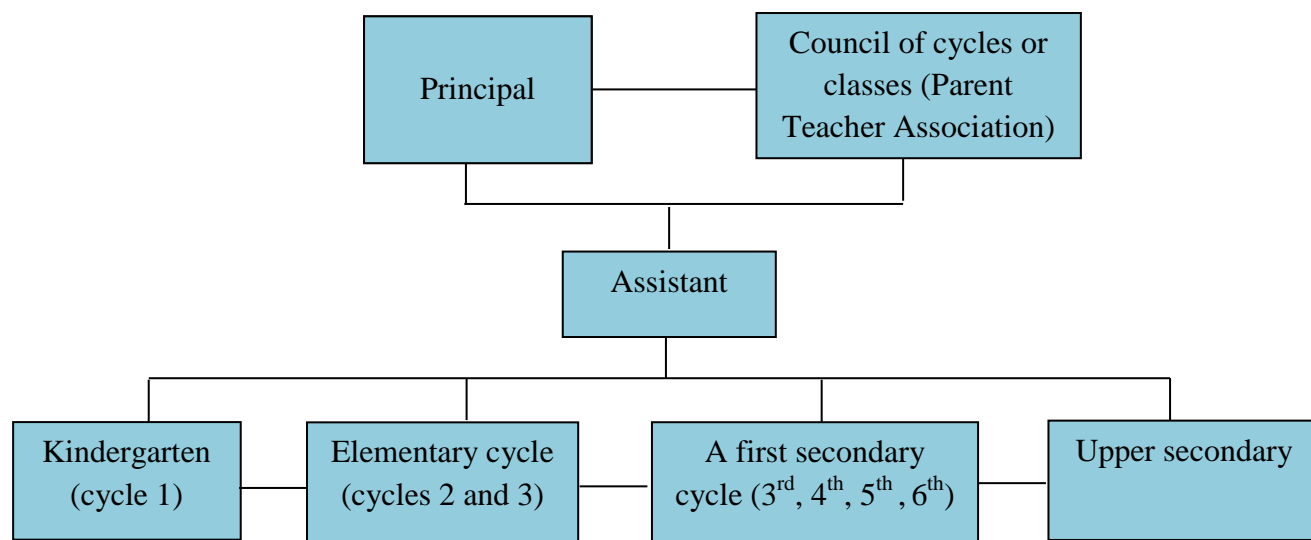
Principal

Council of cycles or classes (Parent Teacher Association)

Assistant

Kindergarten (cycle 1)

Elementary cycle (cycles 2 and 3)

A first secondary cycle ($3^{rd}$, $4^{th}$, $5^{th}$, $6^{th}$)

Upper secondary